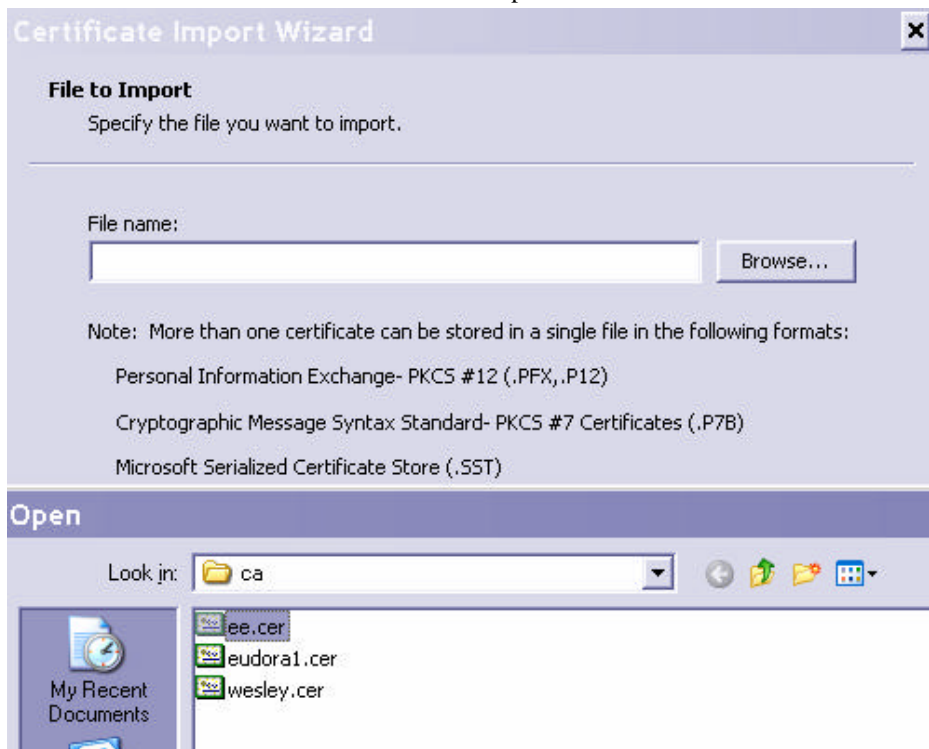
Certificate Import Wizard

File to Import
Specify the file you want to import.

File name:

Browse...

Note: More than one certificate can be stored in a single file in the following formats:

Personal Information Exchange- PKCS #12 (.PFX,.P12)

Cryptographic Message Syntax Standard- PKCS #7 Certificates (.P7B)

Microsoft Serialized Certificate Store (.SST)

Open

Look in: ca

ee.cer
eudora1.cer
wesley.cer

My Recent Documents